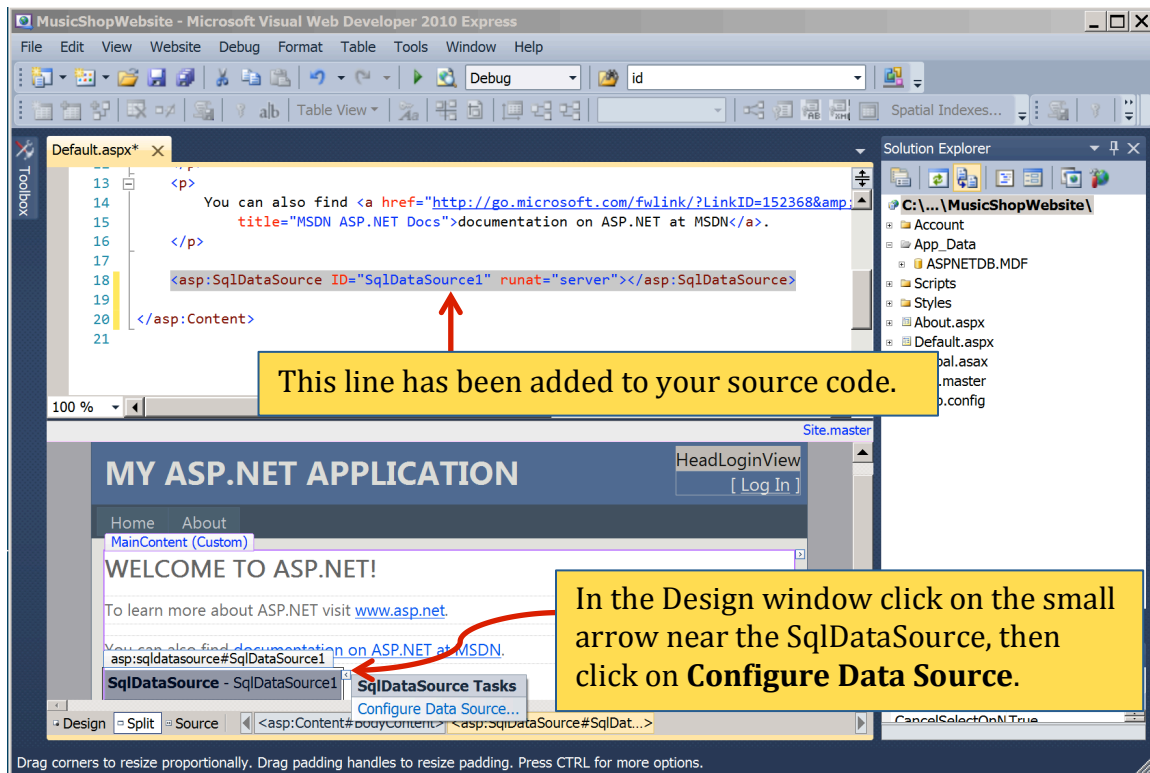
MusicShopWebsite - Microsoft Visual Web Developer 2010 Express

File Edit View Website Debug Format Table Tools Window Help

Debug id

Table View Spatial Indexes...

Toolbox

Default.aspx* ×

13 <p>
14 You can also find <a href="http://go.microsoft.com/fwlink/?LinkID=152368&amp;
15 title="MSDN ASP.NET Docs">documentation on ASP.NET at MSDN</a>.
16 </p>
17
18 <asp:SqlDataSource ID="SqlDataSource1" runat="server"></asp:SqlDataSource>
19
20 </asp:Content>
21

This line has been added to your source code.

100 %

Site.master

MY ASP.NET APPLICATION

HeadLoginView
[ Log In ]

Home About

MainContent (Custom)

WELCOME TO ASP.NET!

To learn more about ASP.NET visit www.asp.net.

You can also find documentation on ASP.NET at MSDN.

asp:sqldatasource#SqlDataSource1

SqlDataSource - SqlDataSource1

SqlDataSource Tasks
Configure Data Source...

In the Design window click on the small arrow near the SqlDataSource, then click on **Configure Data Source**.

Design Split Source <asp:Content#BodyContent> <asp:SqlDataSource#SqlDat...>

Solution Explorer

C:\...\MusicShopWebsite\
Account
App_Data
ASPNETDB.MDF
Scripts
Styles
About.aspx
Default.aspx
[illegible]bal.asax
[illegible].master
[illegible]b.config

CancelSelectOnN True

Drag corners to resize proportionally. Drag padding handles to resize padding. Press CTRL for more options.